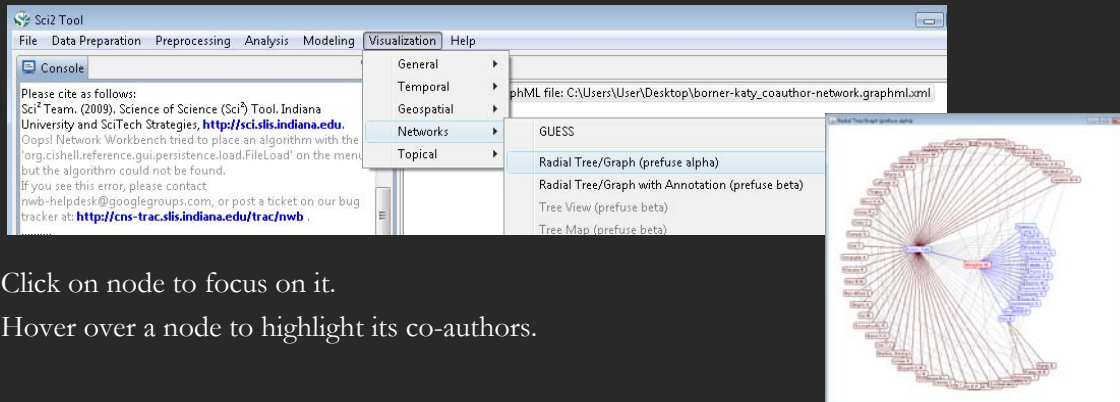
Sci2 Tool

File Data Preparation Preprocessing Analysis Modeling Visualization Help

Console

Please cite as follows:
Sci² Team. (2009). Science of Science (Sci²) Tool. Indiana University and SciTech Strategies, http://sci.slis.indiana.edu.
Oops! Network Workbench tried to place an algorithm with the 'org.cishell.reference.gui.persistence.load.FileLoad' on the menu but the algorithm could not be found.
If you see this error, please contact nwb-helpdesk@googlegroups.com, or post a ticket on our bug tracker at: http://cns-trac.slis.indiana.edu/trac/nwb .

General
Temporal
Geospatial
Networks
Topical

phML file: C:\Users\User\Desktop\borner-katy_coauthor-network.graphml.xml

GUESS
Radial Tree/Graph (prefuse alpha)
Radial Tree/Graph with Annotation (prefuse beta)
Tree View (prefuse beta)
Tree Map (prefuse beta)

Radial Tree/Graph (prefuse alpha)

Click on node to focus on it.
Hover over a node to highlight its co-authors.